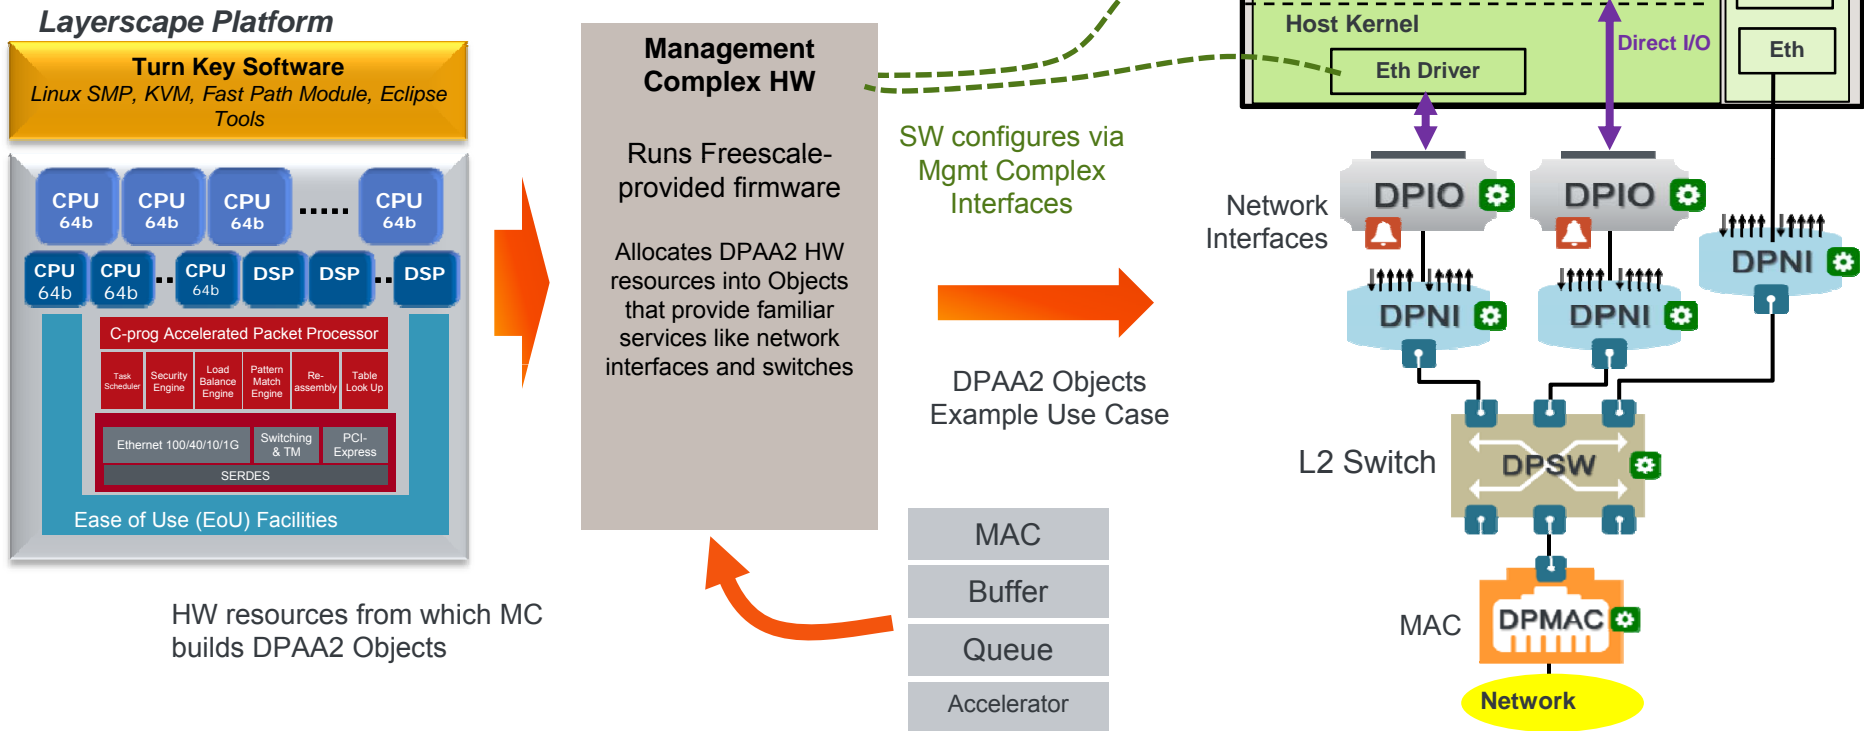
Layerscape Platform

Turn Key Software
Linux SMP, KVM, Fast Path Module, Eclipse Tools

CPU 64b
CPU 64b
CPU 64b
.....
CPU 64b

CPU 64b
CPU 64b
..
CPU 64b
DSP
DSP
..
DSP

C-prog Accelerated Packet Processor

Task Scheduler
Security Engine
Load Balance Engine
Pattern Match Engine
Re-assembly
Table Look Up

Ethernet 100/40/10/1G
Switching & TM
PCI-Express
SERDES

Ease of Use (EoU) Facilities

HW resources from which MC builds DPAA2 Objects

Management Complex HW

Runs Freescale-provided firmware

Allocates DPAA2 HW resources into Objects that provide familiar services like network interfaces and switches

SW configures via Mgmt Complex Interfaces

DPAA2 Objects Example Use Case

MAC
Buffer
Queue
Accelerator

Host Kernel
Direct I/O
Eth
Eth Driver

Network Interfaces

DPIO
DPIO
DPNI
DPNI
DPNI

L2 Switch
DPSW

MAC
DPMAC

Network